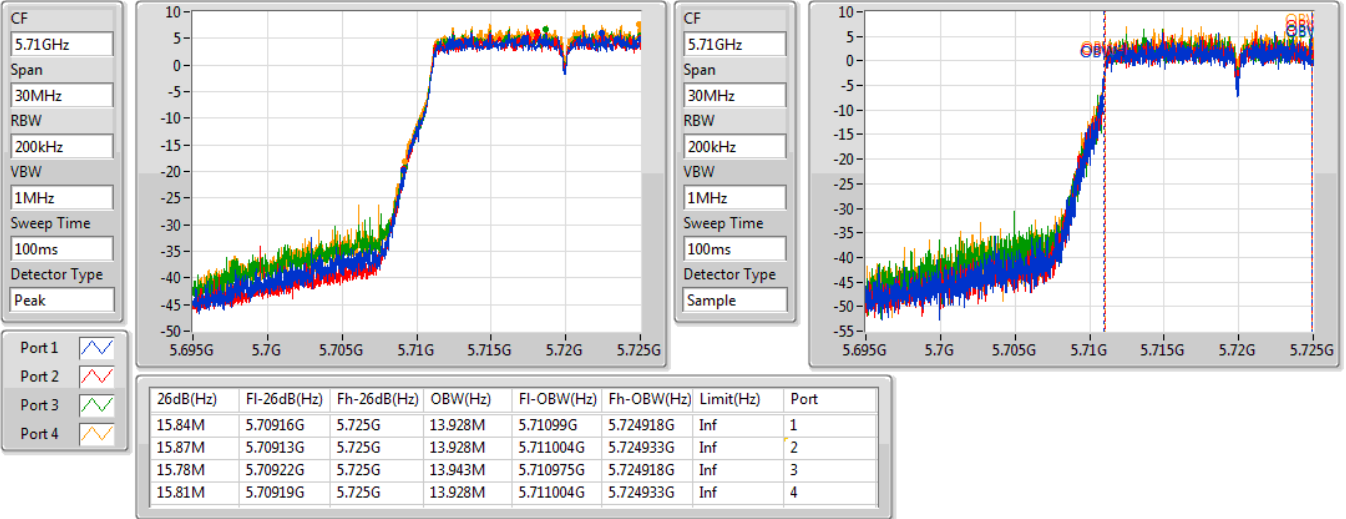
CF
5.71GHz
Span
30MHz
RBW
200kHz
VBW
1MHz
Sweep Time
100ms
Detector Type
Peak

10, 5, 0, -5, -10, -15, -20, -25, -30, -35, -40, -45, -50
5.695G, 5.7G, 5.705G, 5.71G, 5.715G, 5.72G, 5.725G

CF
5.71GHz
Span
30MHz
RBW
200kHz
VBW
1MHz
Sweep Time
100ms
Detector Type
Sample

10, 5, 0, -5, -10, -15, -20, -25, -30, -35, -40, -45, -50, -55
5.695G, 5.7G, 5.705G, 5.71G, 5.715G, 5.72G, 5.725G
OBW OBW

Port 1
Port 2
Port 3
Port 4

| 26dB(Hz) | Fl-26dB(Hz) | Fh-26dB(Hz) | OBW(Hz) | Fl-OBW(Hz) | Fh-OBW(Hz) | Limit(Hz) | Port |
|---|---|---|---|---|---|---|---|
| 15.84M | 5.70916G | 5.725G | 13.928M | 5.71099G | 5.724918G | Inf | 1 |
| 15.87M | 5.70913G | 5.725G | 13.928M | 5.711004G | 5.724933G | Inf | 2 |
| 15.78M | 5.70922G | 5.725G | 13.943M | 5.710975G | 5.724918G | Inf | 3 |
| 15.81M | 5.70919G | 5.725G | 13.928M | 5.711004G | 5.724933G | Inf | 4 |